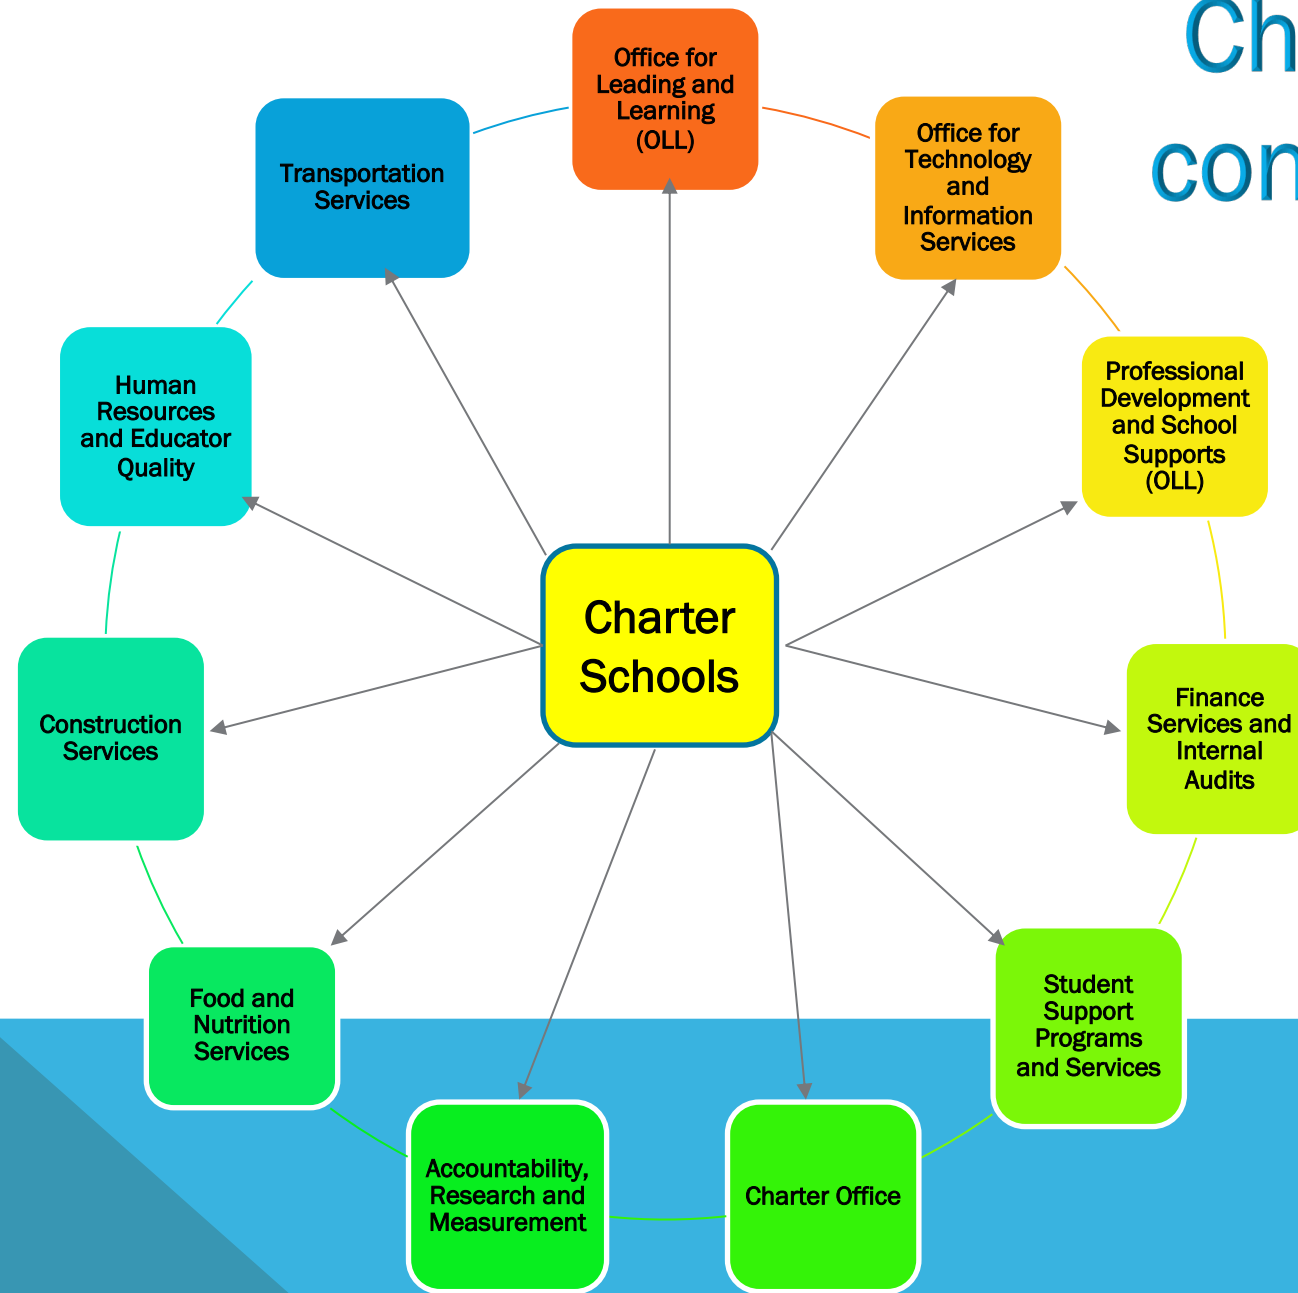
Ch
con

Office for Leading and Learning (OLL)

Office for Technology and Information Services

Professional Development and School Supports (OLL)

Finance Services and Internal Audits

Student Support Programs and Services

Charter Office

Accountability, Research and Measurement

Food and Nutrition Services

Construction Services

Human Resources and Educator Quality

Transportation Services

Charter Schools